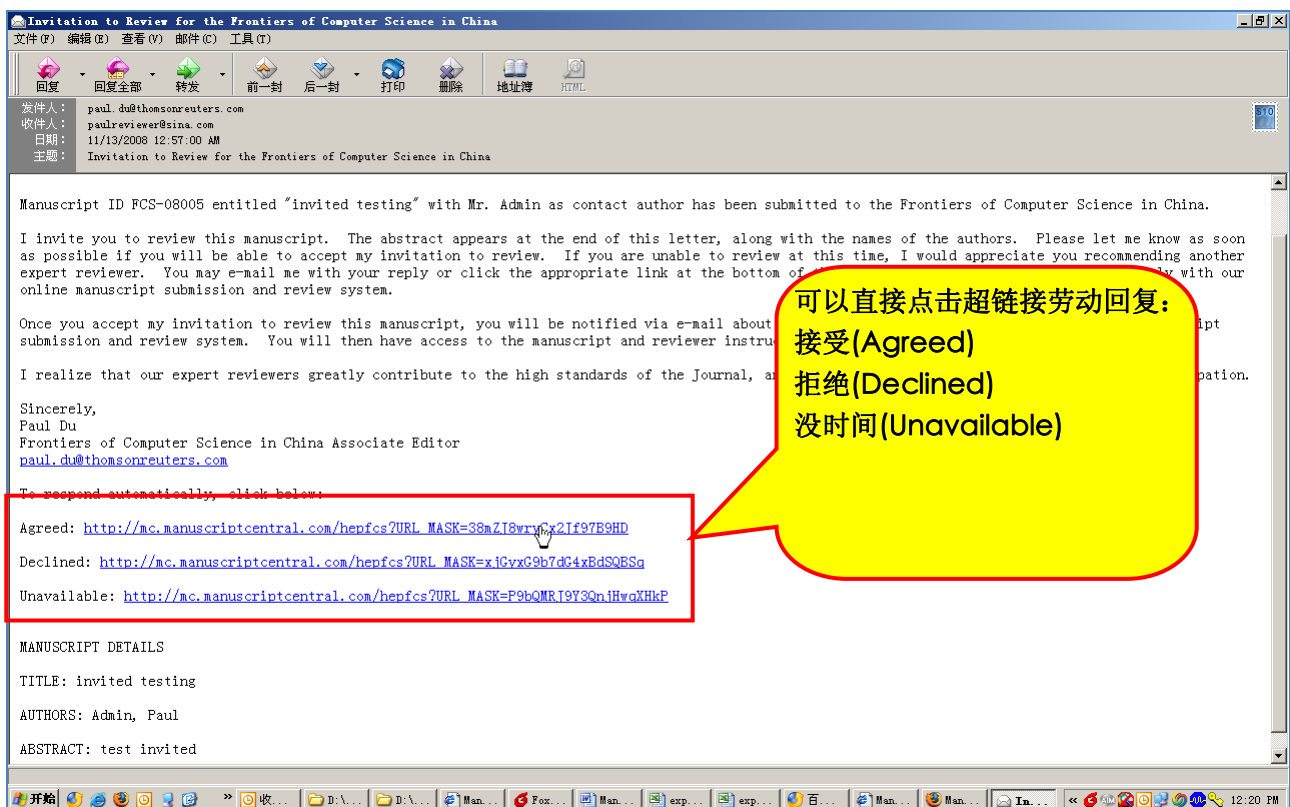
Invitation to Review for the Frontiers of Computer Science in China

文件(F) 编辑(E) 查看(V) 邮件(C) 工具(T)

回复 回复全部 转发 前一封 后一封 打印 删除 地址簿 HTML

发件人: paul.du@thomsonreuters.com
收件人: paulreviewer@sina.com
日期: 11/13/2008 12:57:00 AM
主题: Invitation to Review for the Frontiers of Computer Science in China

Manuscript ID FCS-08005 entitled "invited testing" with Mr. Admin as contact author has been submitted to the Frontiers of Computer Science in China.

I invite you to review this manuscript. The abstract appears at the end of this letter, along with the names of the authors. Please let me know as soon as possible if you will be able to accept my invitation to review. If you are unable to review at this time, I would appreciate you recommending another expert reviewer. You may e-mail me with your reply or click the appropriate link at the bottom of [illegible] with our online manuscript submission and review system.

Once you accept my invitation to review this manuscript, you will be notified via e-mail about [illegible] ipt submission and review system. You will then have access to the manuscript and reviewer instru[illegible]

I realize that our expert reviewers greatly contribute to the high standards of the Journal, a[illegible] pation.

Sincerely,
Paul Du
Frontiers of Computer Science in China Associate Editor
paul.du@thomsonreuters.com

To respond automatically, click below:

Agreed: http://mc.manuscriptcentral.com/hepfcs?URL_MASK=38mZJ8wryCx2Jf97B9HD

Declined: http://mc.manuscriptcentral.com/hepfcs?URL_MASK=xjGyxG9b7dG4xBdSQBSq

Unavailable: http://mc.manuscriptcentral.com/hepfcs?URL_MASK=P9bQMRJ9Y3QnjHwqXHkP

可以直接点击超链接劳动回复：
接受(Agreed)
拒绝(Declined)
没时间(Unavailable)

MANUSCRIPT DETAILS

TITLE: invited testing

AUTHORS: Admin, Paul

ABSTRACT: test invited

开始 收... D:\... D:\... Man... Fox... Man... exp... exp... 百... Man... Man... In... 12:20 PM